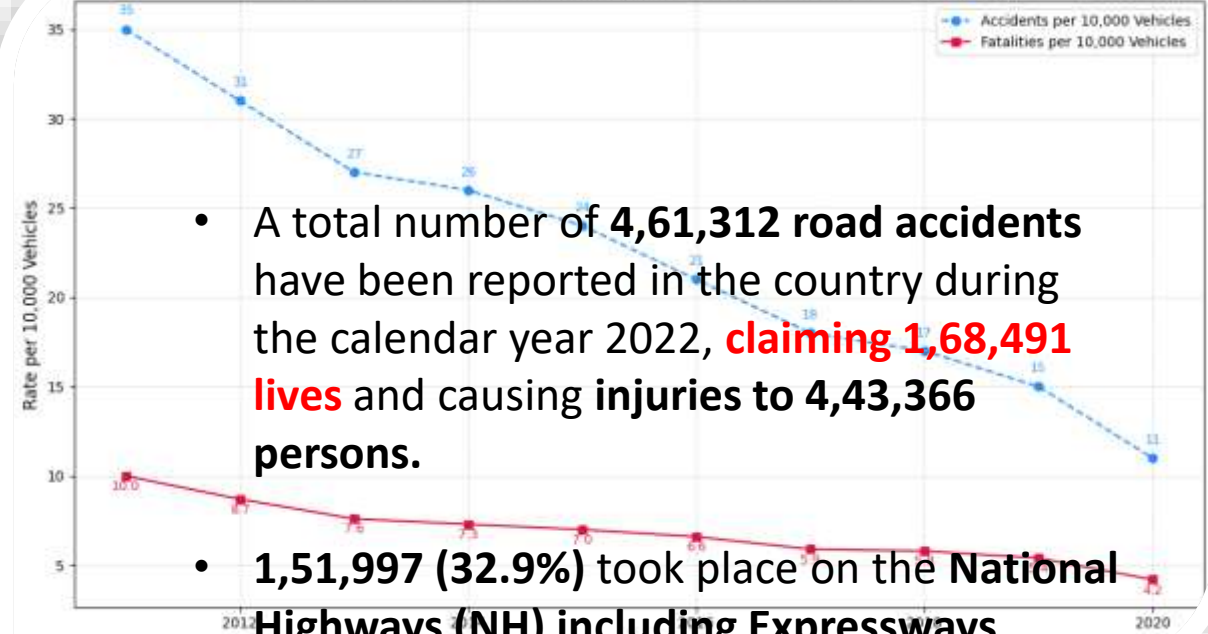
35
31
27
26
24
21
18
17
15
11

Accidents per 10,000 Vehicles
Fatalities per 10,000 Vehicles

Rate per 10,000 Vehicles

35
30
25
20
15
10
5

10.0
8.7
7.6
7.3
7.0
6.6
5.9
4.2

2012
2020

• A total number of **4,61,312 road accidents** have been reported in the country during the calendar year 2022, **claiming 1,68,491 lives** and causing **injuries to 4,43,366 persons.**

• **1,51,997 (32.9%)** took place on the **National Highways (NH) including Expressways**